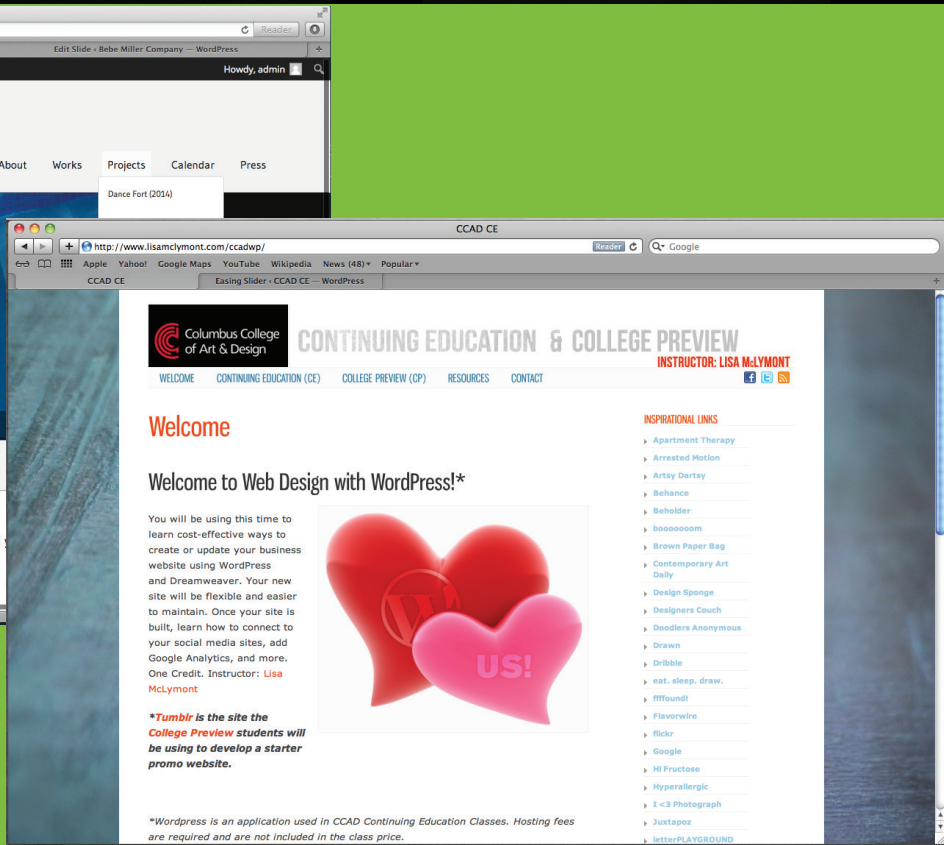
Reader

Edit Slide ‹ Bebe Miller Company — WordPress

Howdy, admin

About Works Projects Calendar Press

Dance Fort (2014)

CCAD CE

http://www.lisamclymont.com/ccadwp/

Reader

Google

Apple Yahoo! Google Maps YouTube Wikipedia News (48) Popular

CCAD CE

Easing Slider ‹ CCAD CE — WordPress

Columbus College of Art & Design

CONTINUING EDUCATION & COLLEGE PREVIEW

INSTRUCTOR: LISA McLYMONT

WELCOME CONTINUING EDUCATION (CE) COLLEGE PREVIEW (CP) RESOURCES CONTACT

Welcome

Welcome to Web Design with WordPress!*

You will be using this time to learn cost-effective ways to create or update your business website using WordPress and Dreamweaver. Your new site will be flexible and easier to maintain. Once your site is built, learn how to connect to your social media sites, add Google Analytics, and more. One Credit. Instructor: Lisa McLymont

US!

*Tumblr is the site the College Preview students will be using to develop a starter promo website.

*Wordpress is an application used in CCAD Continuing Education Classes. Hosting fees are required and are not included in the class price.

INSPIRATIONAL LINKS

Apartment Therapy
Arrested Motion
Artsy Dartsy
Behance
Beholder
booooooom
Brown Paper Bag
Contemporary Art Daily
Design Sponge
Designers Couch
Doodlers Anonymous
Drawn
Dribble
eat. sleep. draw.
ffffound!
Flavorwire
flickr
Google
Hi Fructose
Hyperallergic
I <3 Photograph
Juxtapoz
letterPLAYGROUND